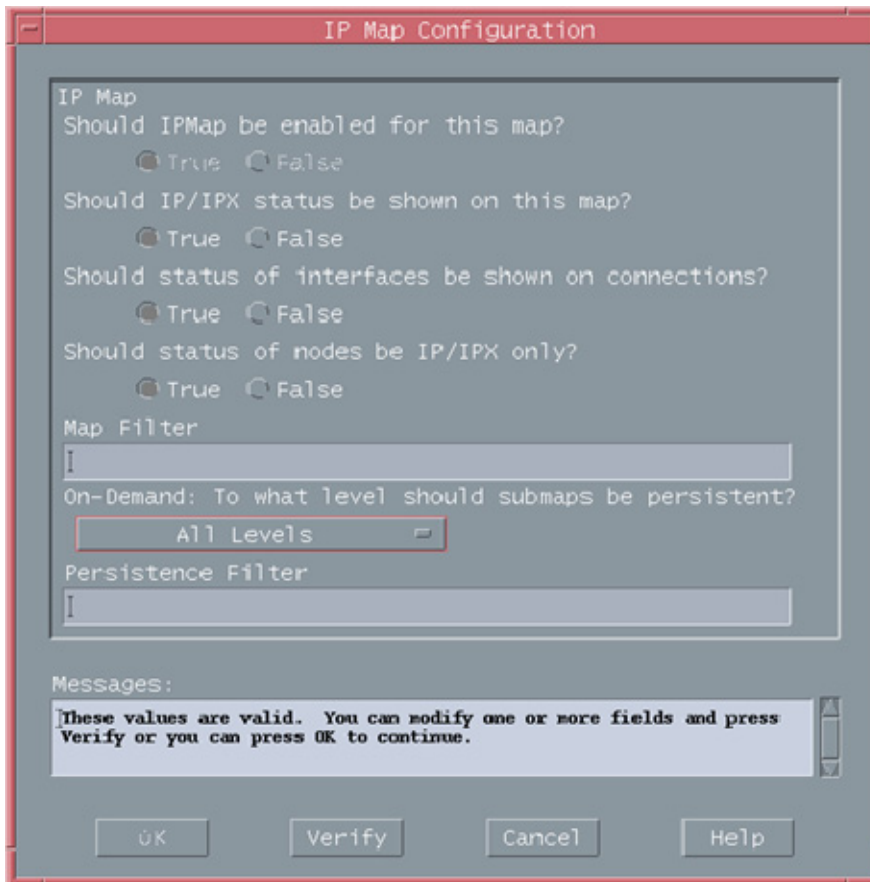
IP Map Configuration

IP Map

Should IPMap be enabled for this map?

True False

Should IP/IPX status be shown on this map?

True False

Should status of interfaces be shown on connections?

True False

Should status of nodes be IP/IPX only?

True False

Map Filter

On-Demand: To what level should submaps be persistent?

All Levels

Persistence Filter

Messages:

These values are valid. You can modify one or more fields and press Verify or you can press OK to continue.

OK Verify Cancel Help